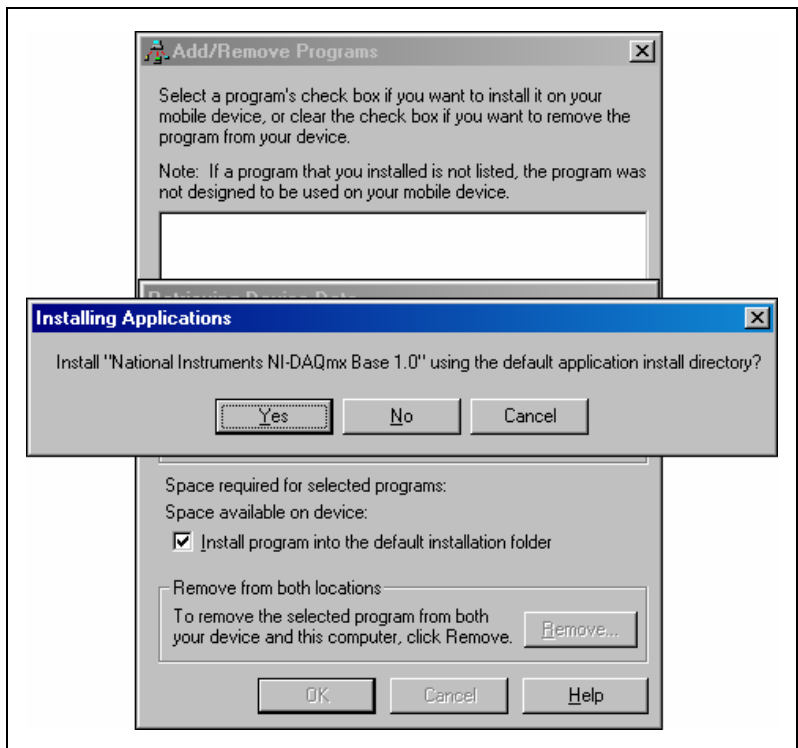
Add/Remove Programs

Select a program's check box if you want to install it on your mobile device, or clear the check box if you want to remove the program from your device.

Note: If a program that you installed is not listed, the program was not designed to be used on your mobile device.

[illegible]

Installing Applications

Install "National Instruments NI-DAQmx Base 1.0" using the default application install directory?

Yes No Cancel

Space required for selected programs:

Space available on device:

Install program into the default installation folder

Remove from both locations

To remove the selected program from both your device and this computer, click Remove.

Remove...

OK Cancel Help